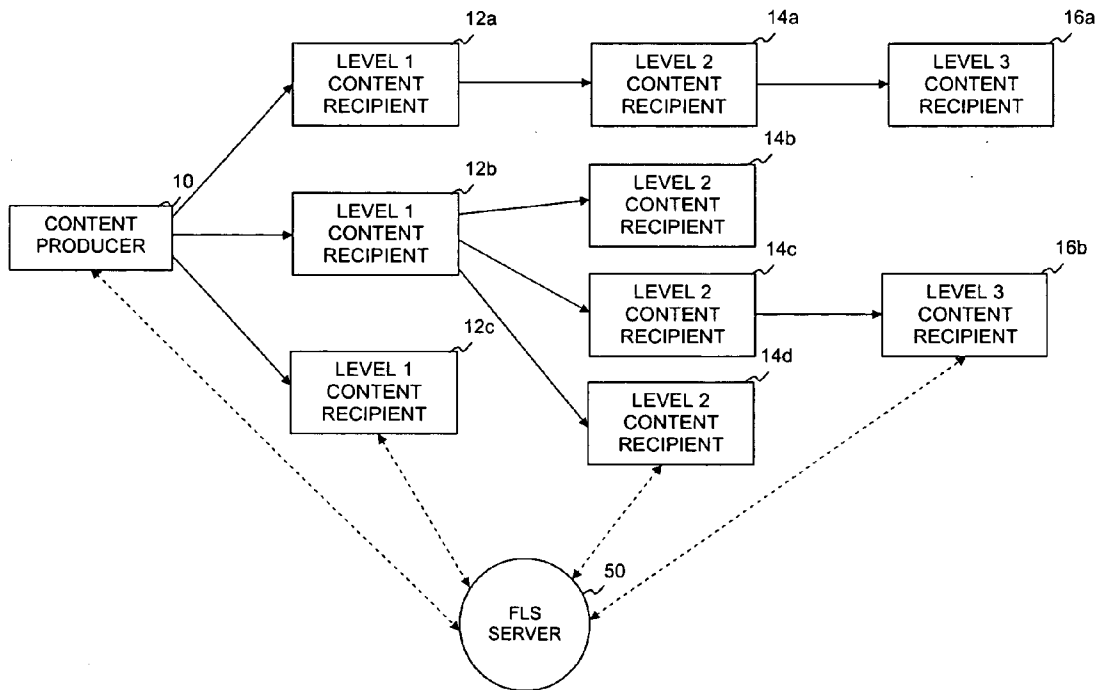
12a

14a

16a

LEVEL 1 CONTENT RECIPIENT

LEVEL 2 CONTENT RECIPIENT

LEVEL 3 CONTENT RECIPIENT

14b

10

12b

CONTENT PRODUCER

LEVEL 1 CONTENT RECIPIENT

LEVEL 2 CONTENT RECIPIENT

14c

16b

LEVEL 2 CONTENT RECIPIENT

LEVEL 3 CONTENT RECIPIENT

12c

LEVEL 1 CONTENT RECIPIENT

14d

LEVEL 2 CONTENT RECIPIENT

50

FLS SERVER